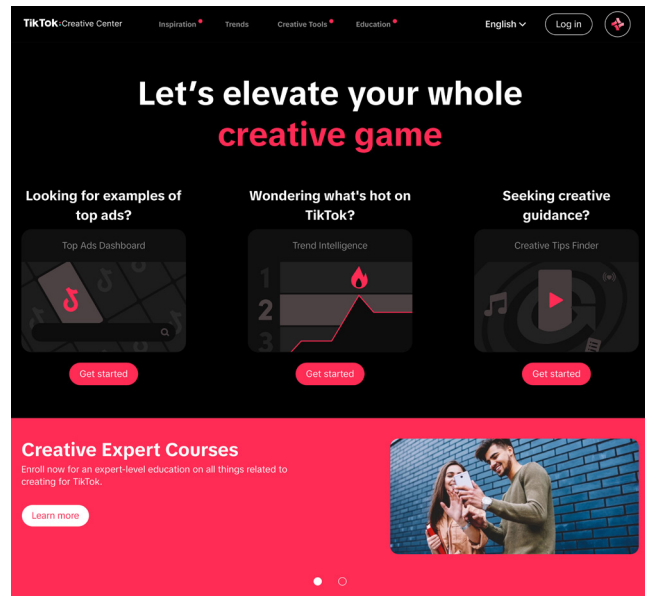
TikTok: Creative Center

Inspiration

Trends

Creative Tools

Education

English

Log in

Let's elevate your whole creative game

Looking for examples of top ads?

Top Ads Dashboard

Get started

Wondering what's hot on TikTok?

Trend Intelligence

1

2

3

Get started

Seeking creative guidance?

Creative Tips Finder

Get started

Creative Expert Courses

Enroll now for an expert-level education on all things related to creating for TikTok.

Learn more